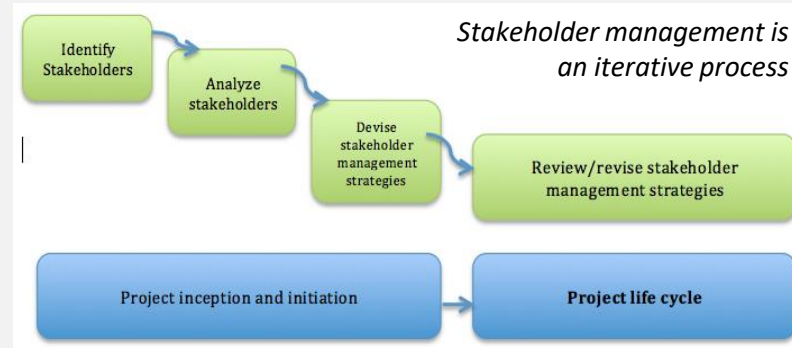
Stakeholder management is an iterative process

Identify Stakeholders

Analyze stakeholders

Devise stakeholder management strategies

Review/revise stakeholder management strategies

Project inception and initiation

Project life cycle